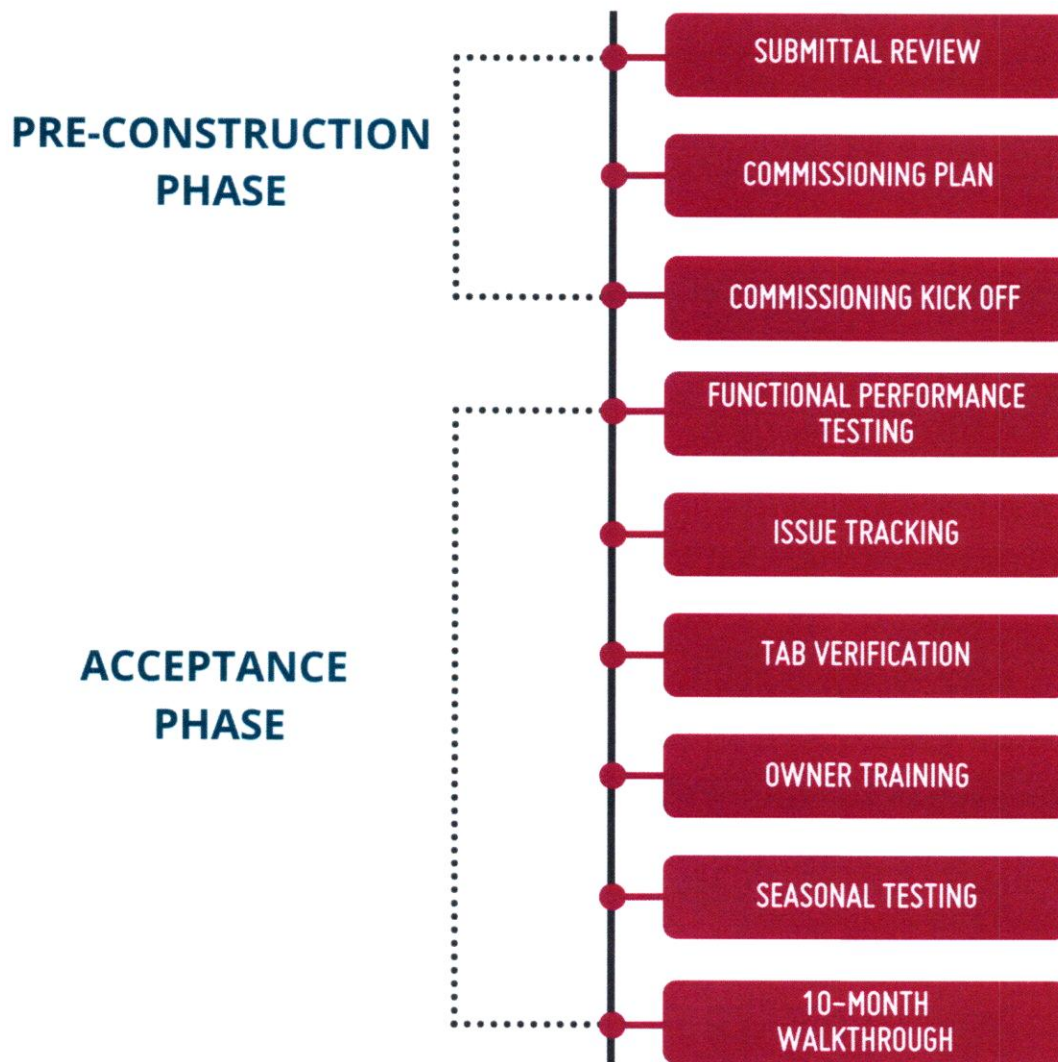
PRE-CONSTRUCTION PHASE

SUBMITTAL REVIEW

COMMISSIONING PLAN

COMMISSIONING KICK OFF

ACCEPTANCE PHASE

FUNCTIONAL PERFORMANCE TESTING

ISSUE TRACKING

TAB VERIFICATION

OWNER TRAINING

SEASONAL TESTING

10-MONTH WALKTHROUGH